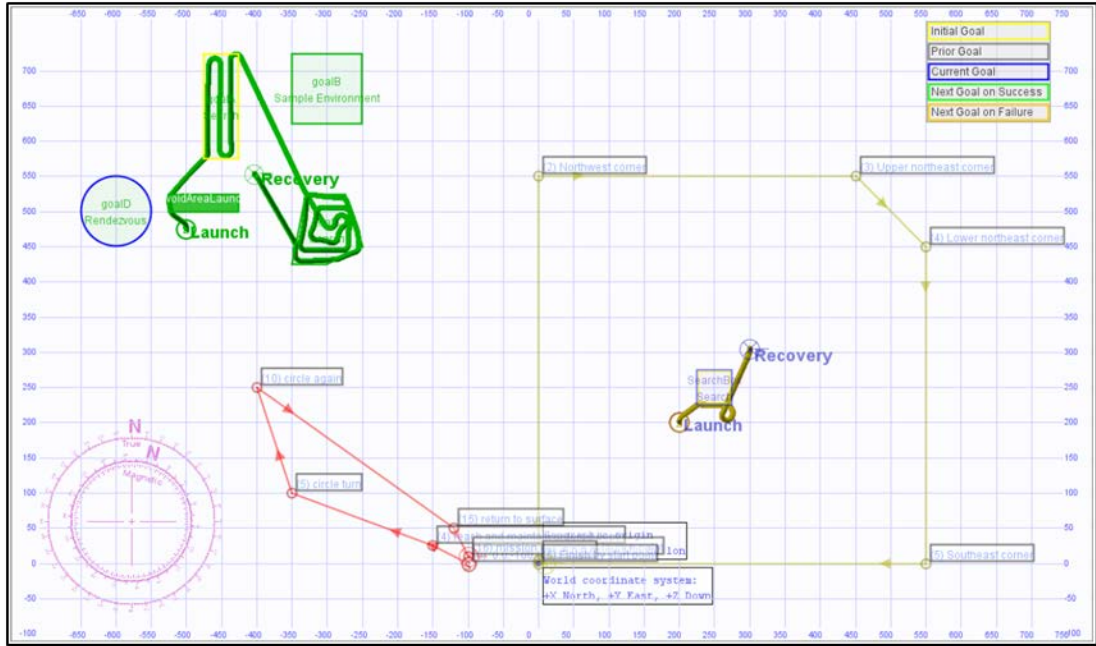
-650 -600 -550 -500 -450 -400 -350 -300 -250 -200 -150 -100 -50 0 50 100 150 200 250 300 350 400 450 500 550 600 650 700 750

Initial Goal
Prior Goal
Current Goal
Next Goal on Success
Next Goal on Failure

700 650 600 550 500 450 400 350 300 250 200 150 100 50 0 -50 -100

goalB
Sample Environment

goal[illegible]
Search

Recovery

goalD
Rendezvous

voidAreaLaunc

Launch

2) Northwest corner

3) Upper northeast corner

4) Lower northeast corner

Recovery

SearchB
Search

Launch

10) circle again

5) circle turn

15) return to surface

4) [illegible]
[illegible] origin
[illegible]
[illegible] start position

5) Southeast corner

World coordinate system:
+X North, +Y East, +Z Down

N
True
N
Magnetic

700 650 600 550 500 450 400 350 300 250 200 150 100 50 0 -50

-100 -650 -600 -550 -500 -450 -400 -350 -300 -250 -200 -150 -100 -50 0 50 100 150 200 250 300 350 400 450 500 550 600 650 700 750 100